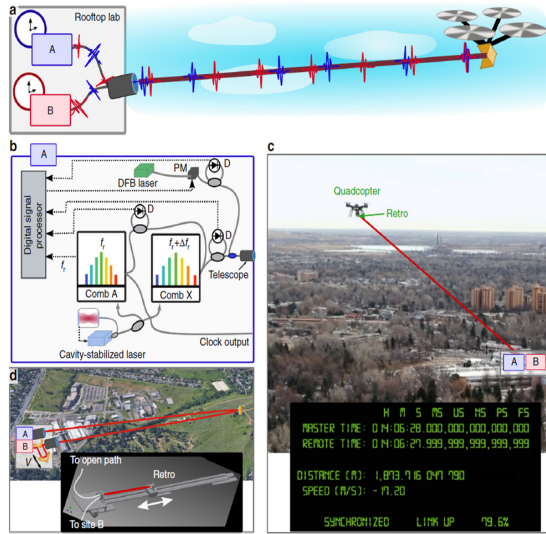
a
Rooftop lab
A
B

b
A
Digital signal processor
DFB laser
PM
D
D
D
$f_r$
$f_r+\Delta f_r$
$f_r$
Comb A
Comb X
Telescope
Cavity-stabilized laser
Clock output

c
Quadcopter
Retro
A
B
H M S MS US NS PS FS
MASTER TIME: 0 14:06:28.000,000,000,000
REMOTE TIME: 0 14:06:27.999,999,999,999
DISTANCE (M): 1,873.716 047 790
SPEED (M/S): -17.20
SYNCHRONIZED LINK UP 79.6%

d
A
B
V
To open path
Retro
To site B